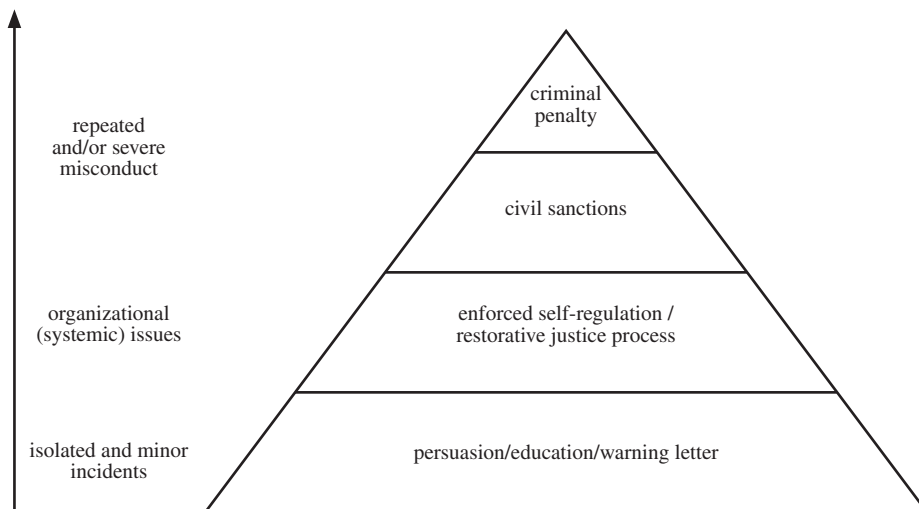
repeated and/or severe misconduct

organizational (systemic) issues

isolated and minor incidents

criminal penalty

civil sanctions

enforced self-regulation / restorative justice process

persuasion/education/warning letter